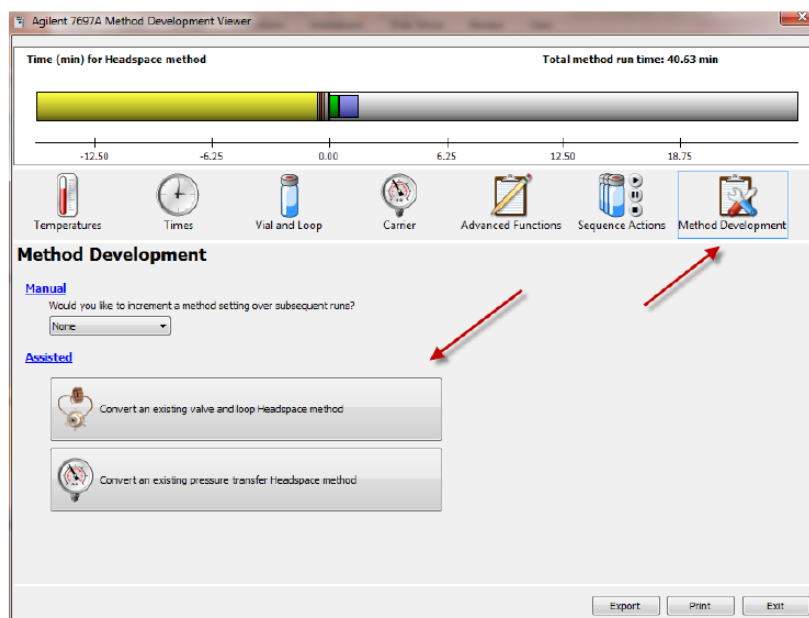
Agilent 7697A Method Development Viewer

Time (min) for Headspace method

Total method run time: 40.63 min

-12.50 -6.25 0.00 6.25 12.50 18.75

Temperatures Times Vial and Loop Carrier Advanced Functions Sequence Actions Method Development

Method Development

Manual

Would you like to increment a method setting over subsequent runs?

None

Assisted

Convert an existing valve and loop Headspace method

Convert an existing pressure transfer Headspace method

Export Print Exit